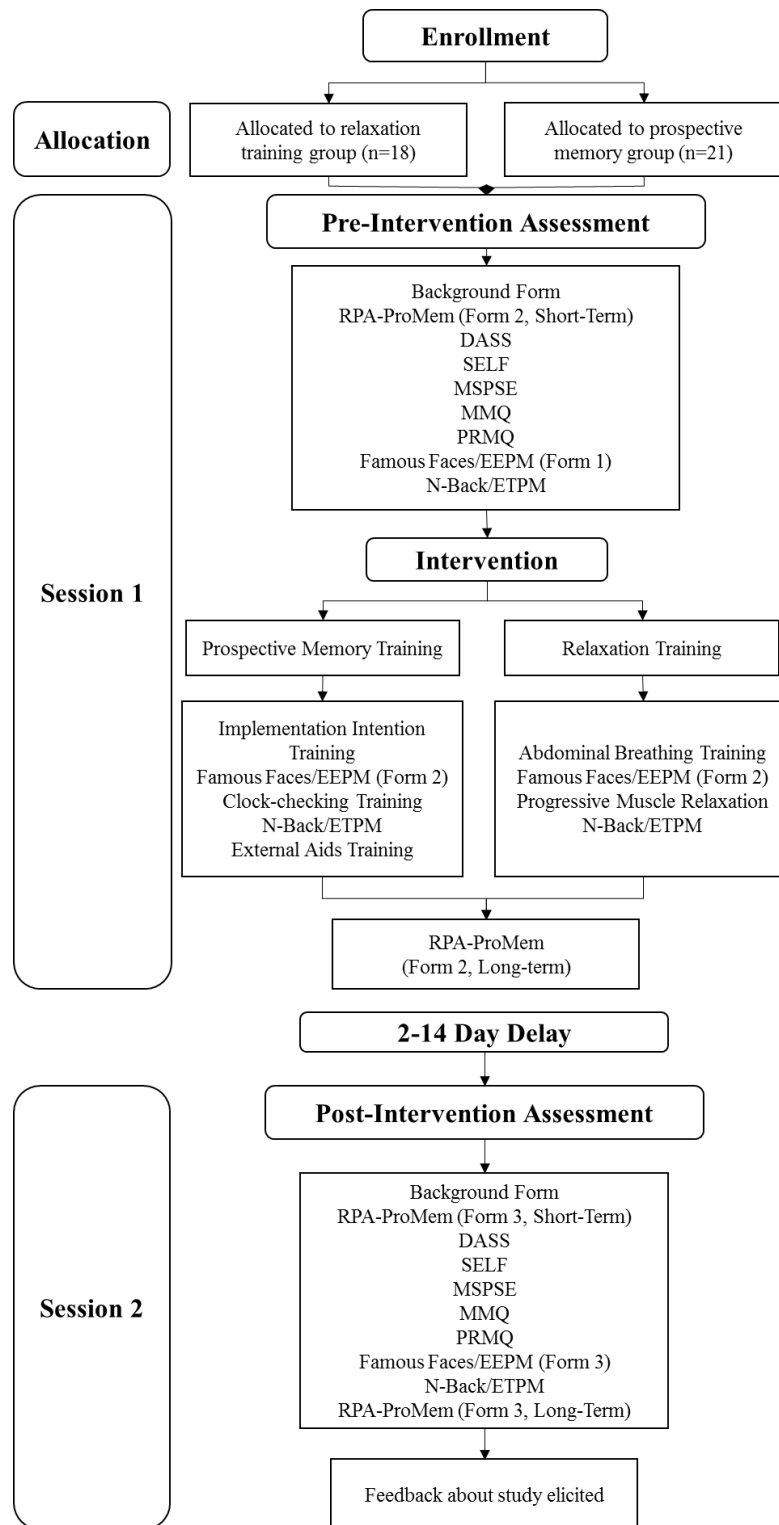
Enrollment

Allocation

Allocated to relaxation training group (n=18)

Allocated to prospective memory group (n=21)

Session 1

Pre-Intervention Assessment

Background Form
RPA-ProMem (Form 2, Short-Term)
DASS
SELF
MSPSE
MMQ
PRMQ
Famous Faces/EEPM (Form 1)
N-Back/ETPM

Intervention

Prospective Memory Training

Relaxation Training

Implementation Intention Training
Famous Faces/EEPM (Form 2)
Clock-checking Training
N-Back/ETPM
External Aids Training

Abdominal Breathing Training
Famous Faces/EEPM (Form 2)
Progressive Muscle Relaxation
N-Back/ETPM

RPA-ProMem (Form 2, Long-term)

2-14 Day Delay

Session 2

Post-Intervention Assessment

Background Form
RPA-ProMem (Form 3, Short-Term)
DASS
SELF
MSPSE
MMQ
PRMQ
Famous Faces/EEPM (Form 3)
N-Back/ETPM
RPA-ProMem (Form 3, Long-Term)

Feedback about study elicited